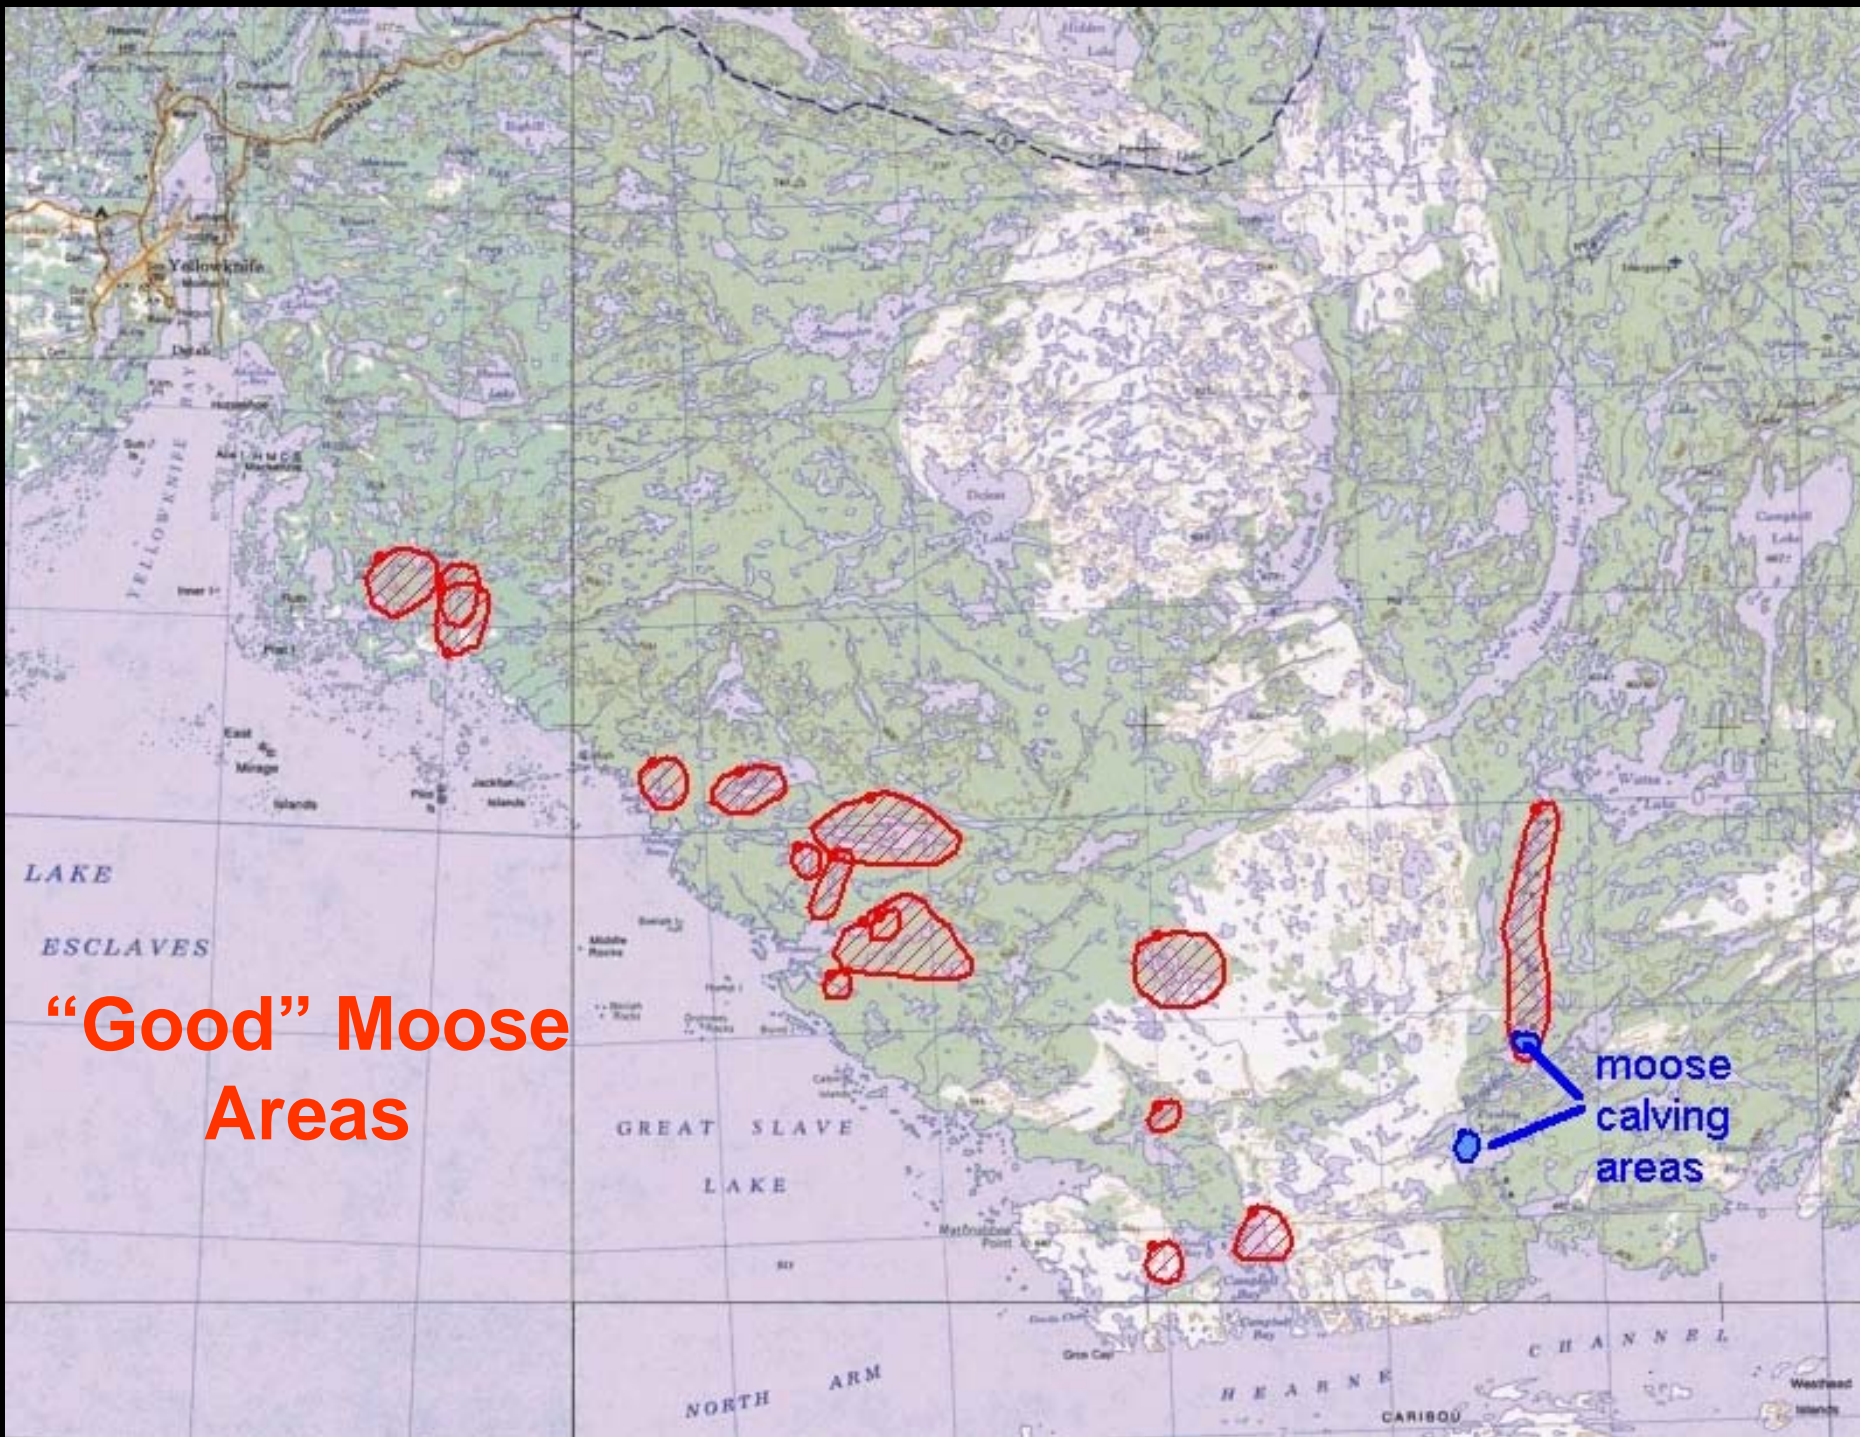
Yellowknife

Dettah

YELLOWKNIFE BAY

Duncan Lake

LAKE

ESCLAVES

"Good" Moose Areas

East Mirage Islands

Jackfish Islands

Middle Rocks

GREAT SLAVE

LAKE

moose calving areas

Matonabbee Point

Campbell Bay

Gros Cap

NORTH ARM

HEARNE CHANNEL

CARIBOU

Westhead Islands